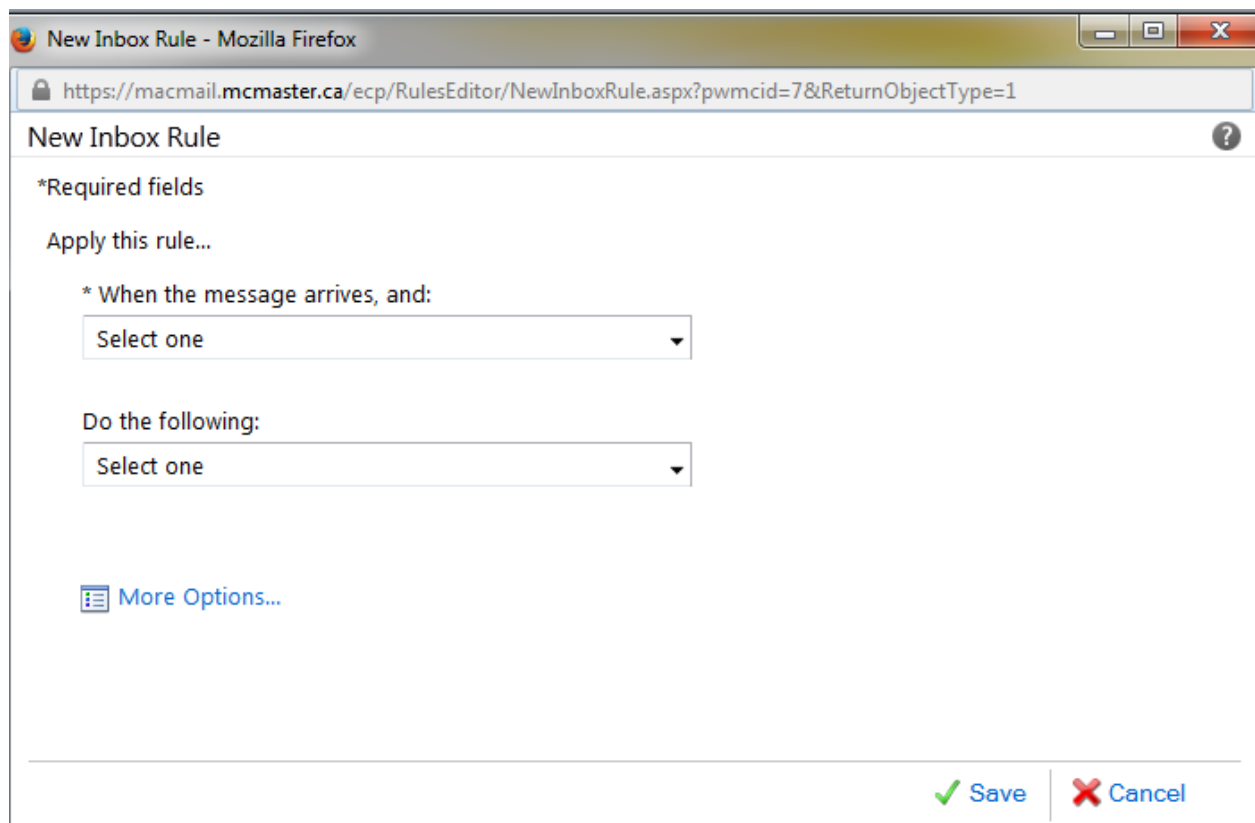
New Inbox Rule - Mozilla Firefox

https://macmail.mcmaster.ca/ecp/RulesEditor/NewInboxRule.aspx?pwmcid=7&ReturnObjectType=1

New Inbox Rule

*Required fields

Apply this rule...

* When the message arrives, and:

Select one

Do the following:

Select one

More Options...

Save

Cancel